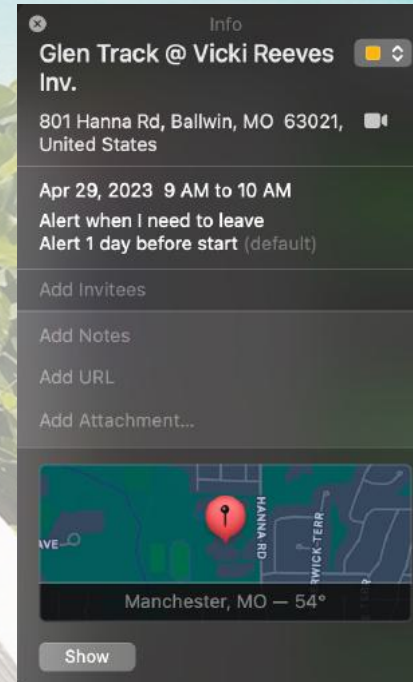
Info

Glen Track @ Vicki Reeves Inv.

801 Hanna Rd, Ballwin, MO 63021, United States

Apr 29, 2023 9 AM to 10 AM
Alert when I need to leave
Alert 1 day before start (default)

Add Invitees

Add Notes

Add URL

Add Attachment...

AVE

HANNA RD

RWICK TERR

Manchester, MO — 54°

Show